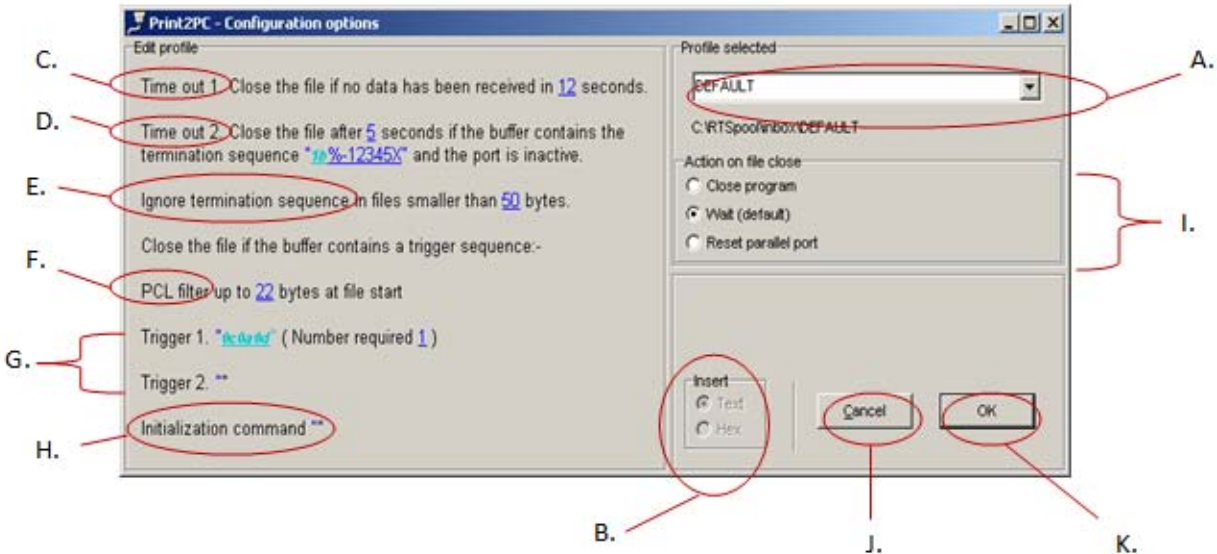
Print2PC - Configuration options

Edit profile

C.

Time out 1. Close the file if no data has been received in 12 seconds.

D.

Time out 2. Close the file after 5 seconds if the buffer contains the termination sequence "\1b%-12345X" and the port is inactive.

E.

Ignore termination sequence in files smaller than 50 bytes.

Close the file if the buffer contains a trigger sequence:-

F.

PCL filter up to 22 bytes at file start

G.

Trigger 1. "\0c\0a\0d" ( Number required 1 )

Trigger 2. ""

H.

Initialization command ""

Profile selected

A.

DEFAULT

C:\RTSpool\inbox\DEFAULT

Action on file close

Close program

Wait (default)

Reset parallel port

I.

Insert

Text

Hex

Cancel

OK

B.

J.

K.